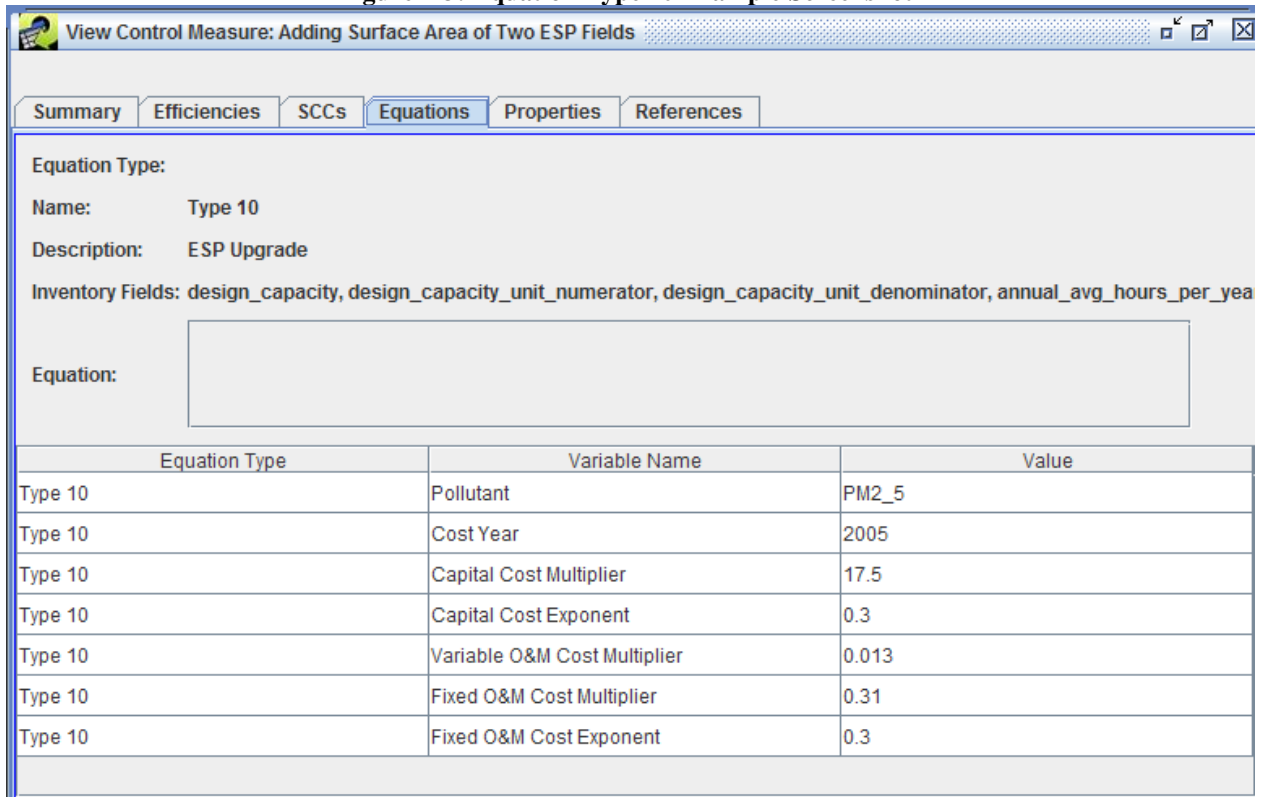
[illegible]

View Control Measure: Adding Surface Area of Two ESP Fields

Summary | Efficiencies | SCCs | Equations | Properties | References

Equation Type:

Name: Type 10

Description: ESP Upgrade

Inventory Fields: design_capacity, design_capacity_unit_numerator, design_capacity_unit_denominator, annual_avg_hours_per_yea

Equation:

| Equation Type | Variable Name | Value |
|---|---|---|
| Type 10 | Pollutant | PM2_5 |
| Type 10 | Cost Year | 2005 |
| Type 10 | Capital Cost Multiplier | 17.5 |
| Type 10 | Capital Cost Exponent | 0.3 |
| Type 10 | Variable O&M Cost Multiplier | 0.013 |
| Type 10 | Fixed O&M Cost Multiplier | 0.31 |
| Type 10 | Fixed O&M Cost Exponent | 0.3 |